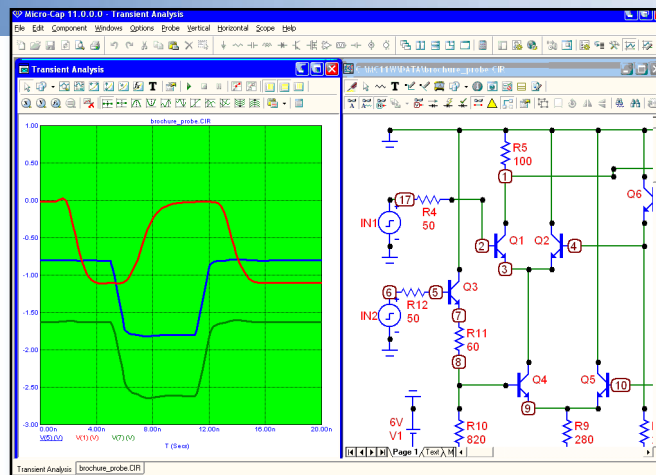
Micro-Cap 11.0.0.0 - Transient Analysis

File Edit Component Windows Options Probe Vertical Horizontal Scope Help

Transient Analysis

brochure_probe.CIR

1.00
0.50
0.00
-0.50
-1.00
-1.50
-2.00
-2.50
-3.00

0.00n 4.00n 8.00n 12.00n 16.00n 20.00n

V(5) (V) V(1) (V) V(7) (V)

T (Secs)

C:\MC11\DATA\brochure_probe.CIR

R5
100
1
17
R4
50
IN1
2
Q1
Q2
4
3
Q6
6
5
Q3
R12
50
IN2
7
R11
60
8
Q4
Q5
10
9
6V
V1
R10
820
R9
280

Page 1 Text

Transient Analysis brochure_probe.CIR